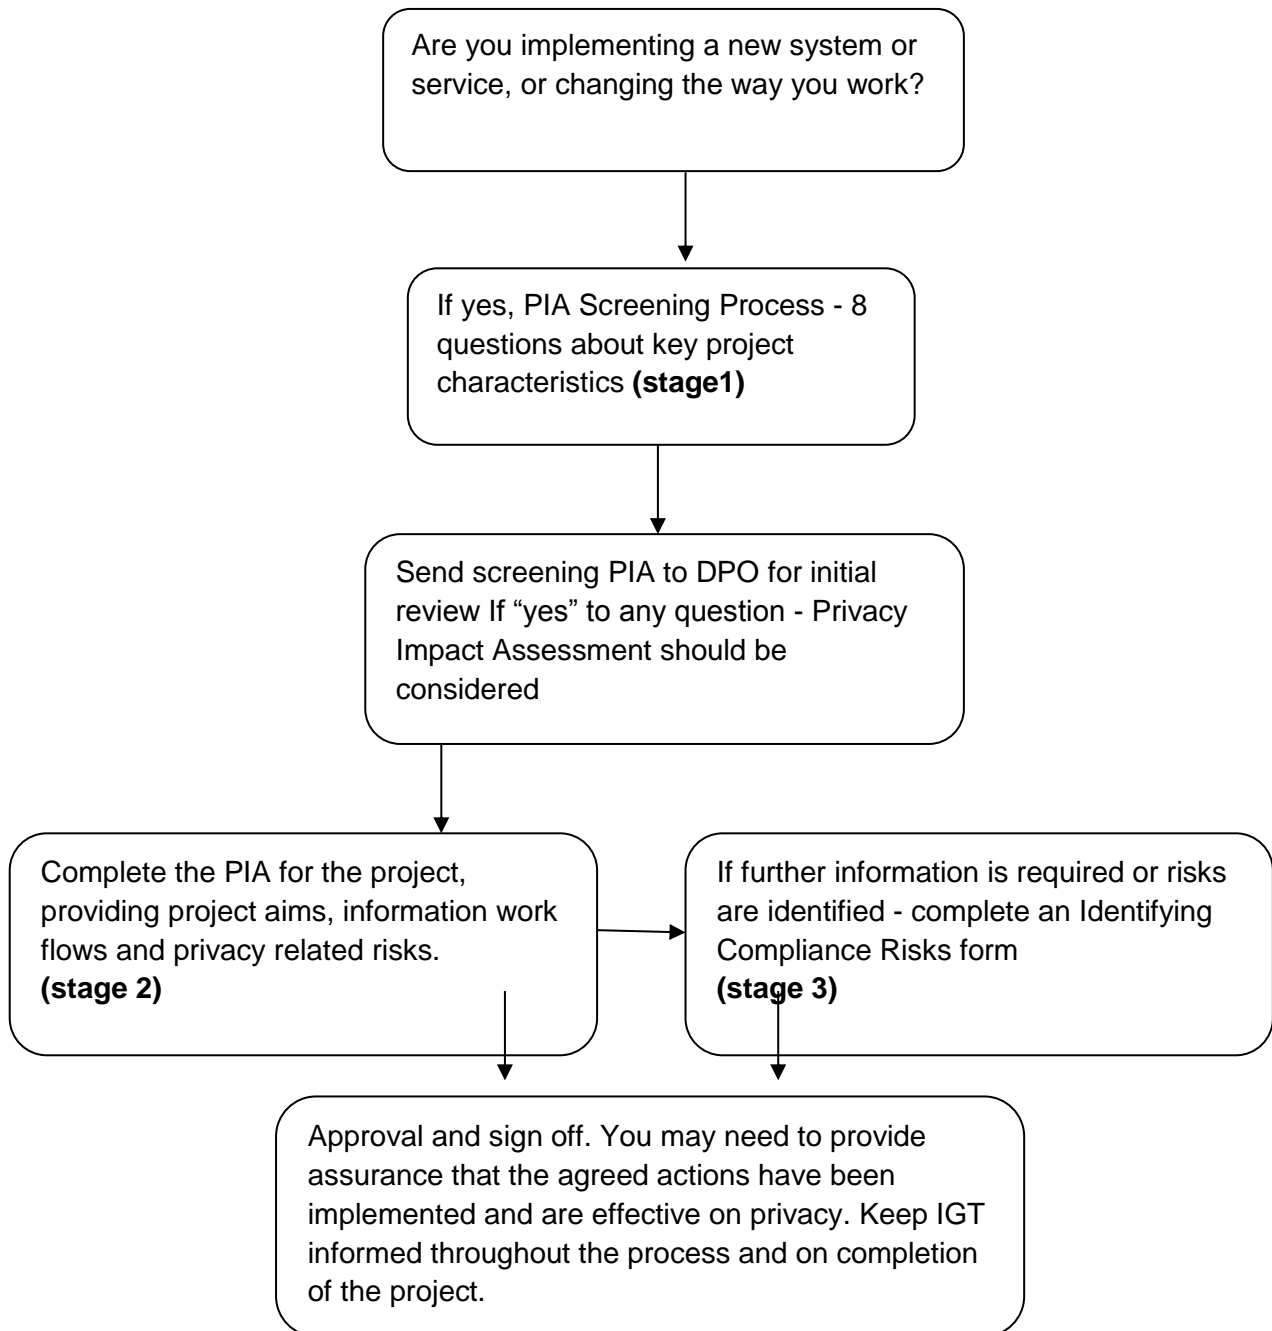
Are you implementing a new system or service, or changing the way you work?

If yes, PIA Screening Process - 8 questions about key project characteristics **(stage1)**

Send screening PIA to DPO for initial review If "yes" to any question - Privacy Impact Assessment should be considered

Complete the PIA for the project, providing project aims, information work flows and privacy related risks. **(stage 2)**

If further information is required or risks are identified - complete an Identifying Compliance Risks form **(stage 3)**

Approval and sign off. You may need to provide assurance that the agreed actions have been implemented and are effective on privacy. Keep IGT informed throughout the process and on completion of the project.